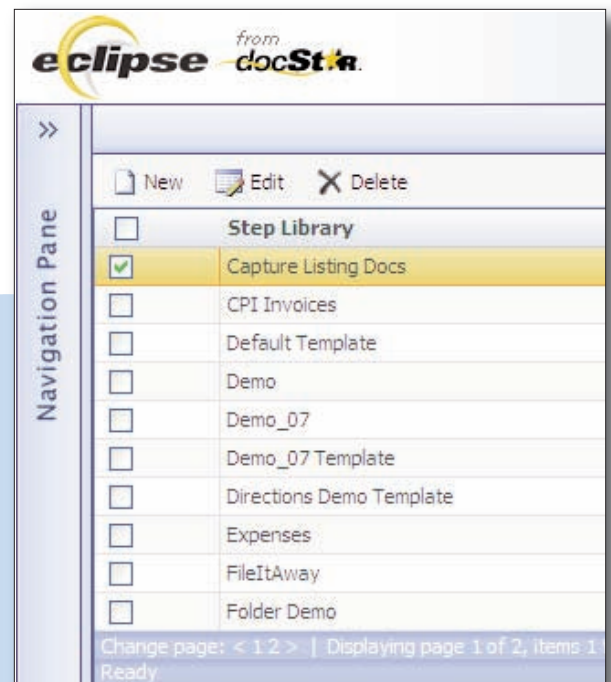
eclipse from docStar.

»

Navigation Pane

New Edit Delete

| | Step Library |
|---|---|
| ☑ | Capture Listing Docs |
| ☐ | CPI Invoices |
| ☐ | Default Template |
| ☐ | Demo |
| ☐ | Demo_07 |
| ☐ | Demo_07 Template |
| ☐ | Directions Demo Template |
| ☐ | Expenses |
| ☐ | FileItAway |
| ☐ | Folder Demo |

Change page: < 1 2 > | Displaying page 1 of 2, items 1

Ready